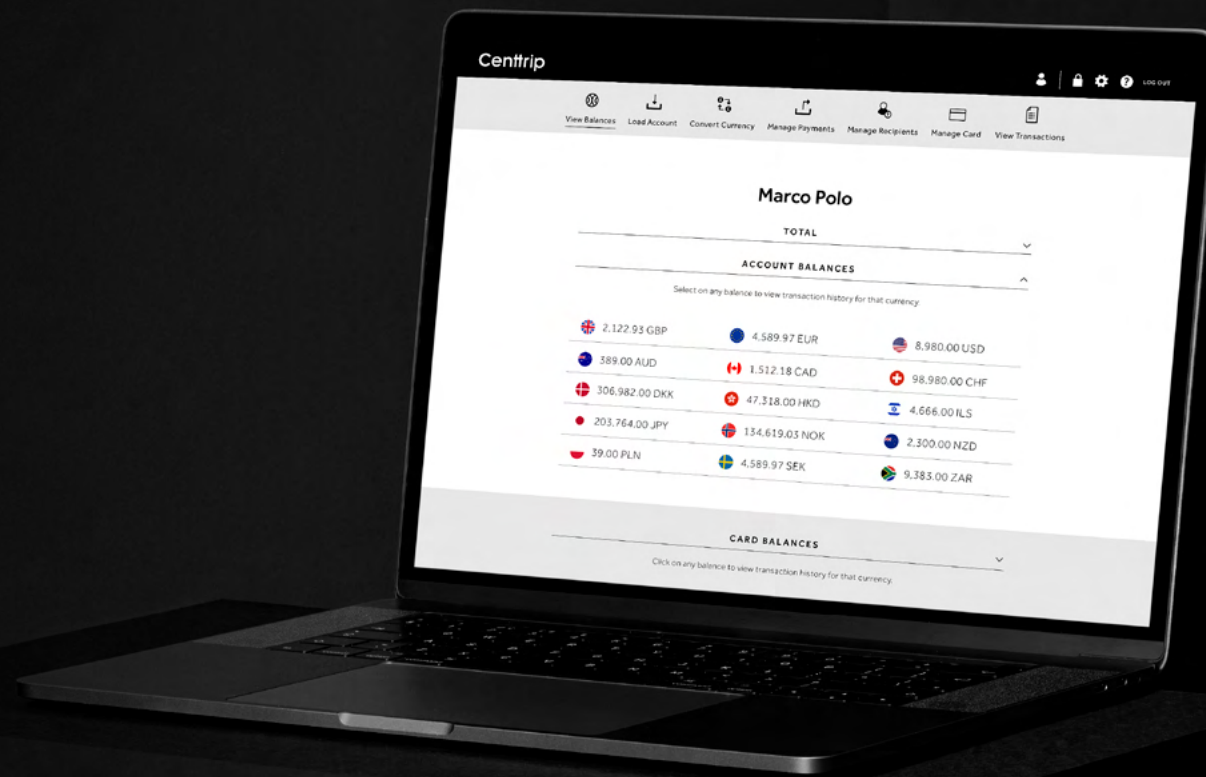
Centtrip

LOG OUT

View Balances Load Account Convert Currency Manage Payments Manage Recipients Manage Card View Transactions

Marco Polo

TOTAL

ACCOUNT BALANCES

Select on any balance to view transaction history for that currency

| | | |
|---|---|---|
| 2,122.93 GBP | 4,589.97 EUR | 8,980.00 USD |
| 389.00 AUD | 1,512.18 CAD | 98,980.00 CHF |
| 306,982.00 DKK | 47,318.00 HKD | 4,666.00 ILS |
| 203,764.00 JPY | 134,619.03 NOK | 2,300.00 NZD |
| 39.00 PLN | 4,589.97 SEK | 9,383.00 ZAR |

CARD BALANCES

Click on any balance to view transaction history for that currency.